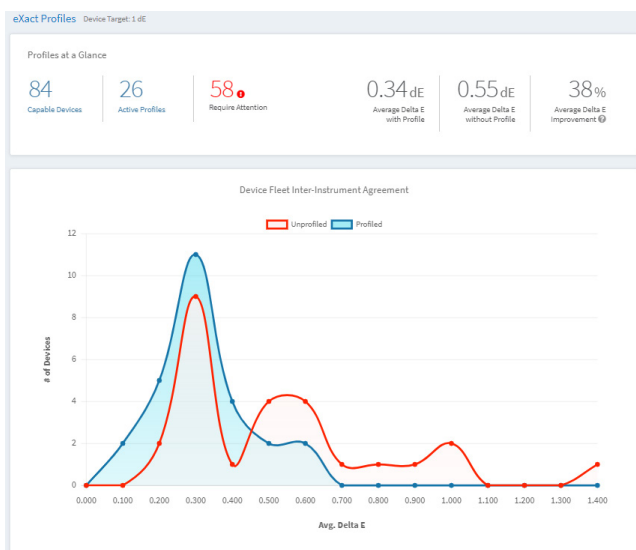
eXact Profiles Device Target: 1 dE

Profiles at a Glance

84
Capable Devices

26
Active Profiles

58
Require Attention

0.34dE
Average Delta E with Profile

0.55dE
Average Delta E without Profile

38%
Average Delta E Improvement

Device Fleet Inter-Instrument Agreement

Unprofiled Profiled

12
10
8
6
4
2
0

# of Devices

0.000 0.100 0.200 0.300 0.400 0.500 0.600 0.700 0.800 0.900 1.000 1.100 1.200 1.300 1.400

Avg. Delta E